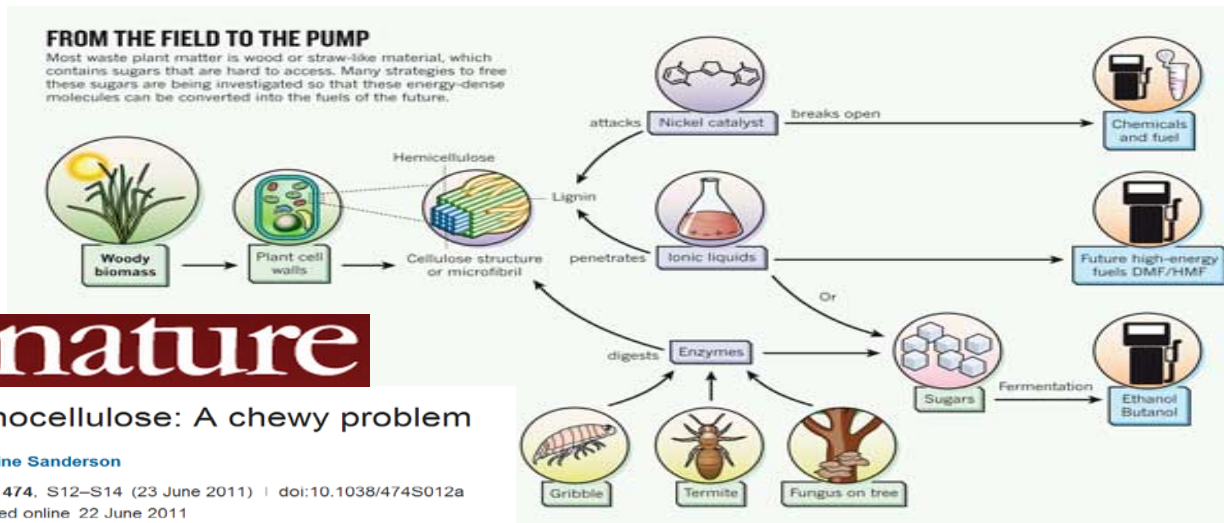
FROM THE FIELD TO THE PUMP

Most waste plant matter is wood or straw-like material, which contains sugars that are hard to access. Many strategies to free these sugars are being investigated so that these energy-dense molecules can be converted into the fuels of the future.

attacks

Nickel catalyst

breaks open

Chemicals and fuel

Hemicellulose

Lignin

Woody biomass

Plant cell walls

Cellulose structure or microfibril

penetrates

Ionic liquids

Future high-energy fuels DMF/HMF

Or

digests

Enzymes

Sugars

Fermentation

Ethanol Butanol

Gribble

Termite

Fungus on tree

nature

nocellulose: A chewy problem

ine Sanderson

474, S12–S14 (23 June 2011) | doi:10.1038/474S012a

ed online 22 June 2011